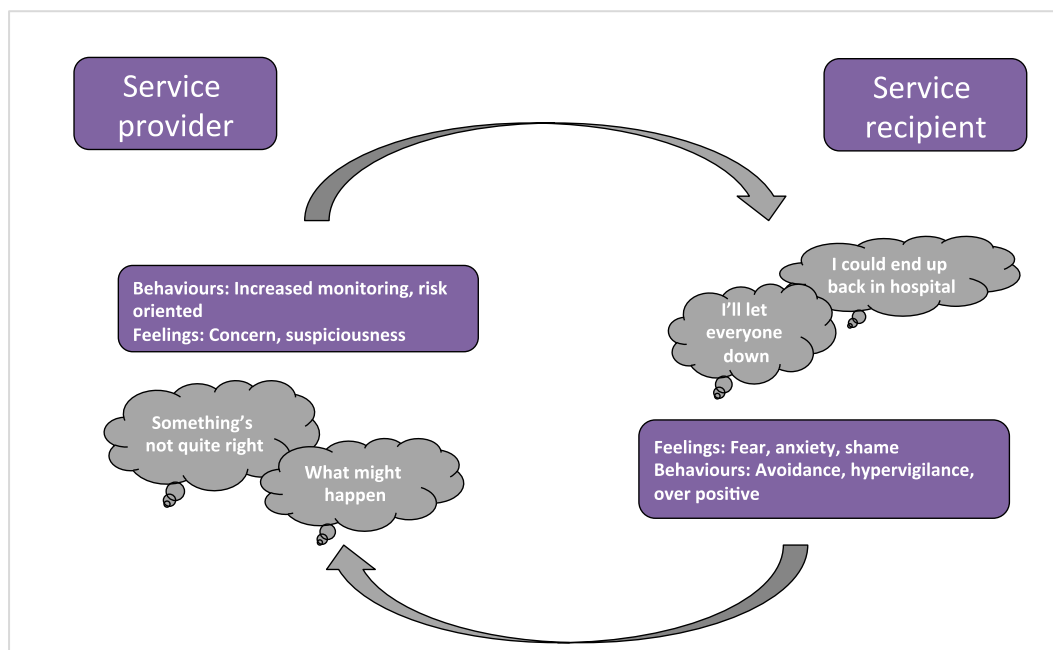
Service provider

Service recipient

Behaviours: Increased monitoring, risk oriented
Feelings: Concern, suspiciousness

I could end up back in hospital

I'll let everyone down

Something's not quite right

What might happen

Feelings: Fear, anxiety, shame
Behaviours: Avoidance, hypervigilance, over positive